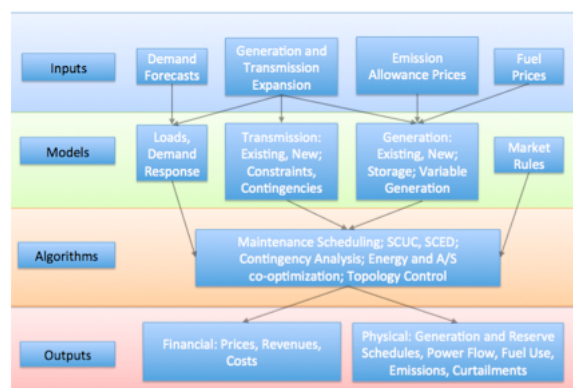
Inputs

Demand Forecasts

Generation and Transmission Expansion

Emission Allowance Prices

Fuel Prices

Models

Loads, Demand Response

Transmission: Existing, New; Constraints, Contingencies

Generation: Existing, New; Storage; Variable Generation

Market Rules

Algorithms

Maintenance Scheduling; SCUC, SCED; Contingency Analysis; Energy and A/S co-optimization; Topology Control

Outputs

Financial: Prices, Revenues, Costs

Physical: Generation and Reserve Schedules, Power Flow, Fuel Use, Emissions, Curtailments